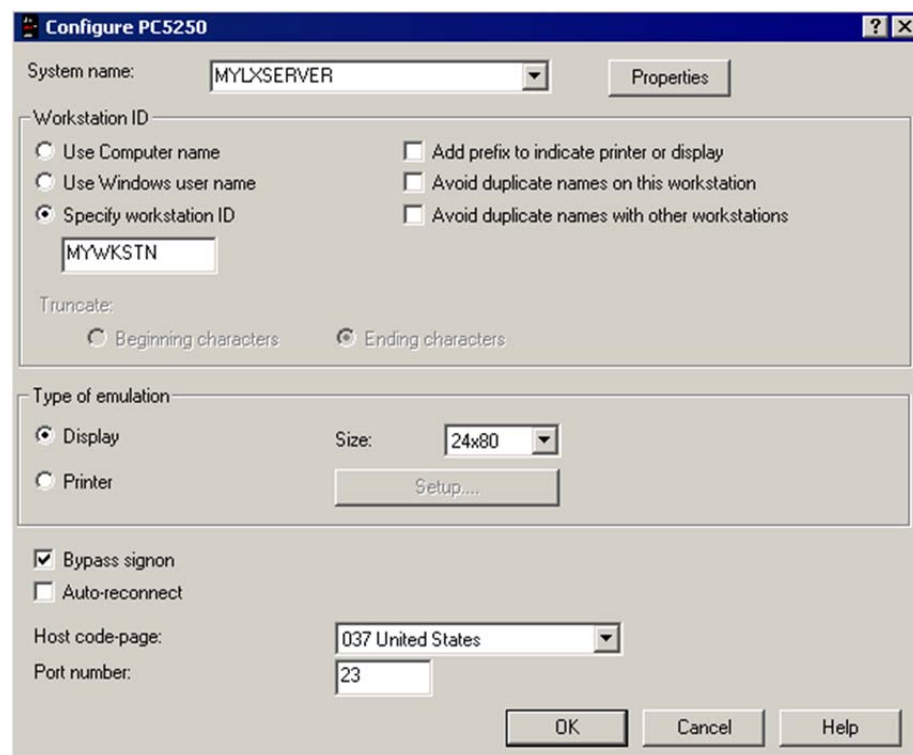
Configure PC5250

? X

System name: MYLXSERVER

Properties

Workstation ID

Use Computer name

Use Windows user name

Specify workstation ID

MYWKSTN

Add prefix to indicate printer or display

Avoid duplicate names on this workstation

Avoid duplicate names with other workstations

Truncate:

Beginning characters

Ending characters

Type of emulation

Display

Printer

Size: 24x80

Setup....

Bypass signon

Auto-reconnect

Host code-page: 037 United States

Port number: 23

OK

Cancel

Help